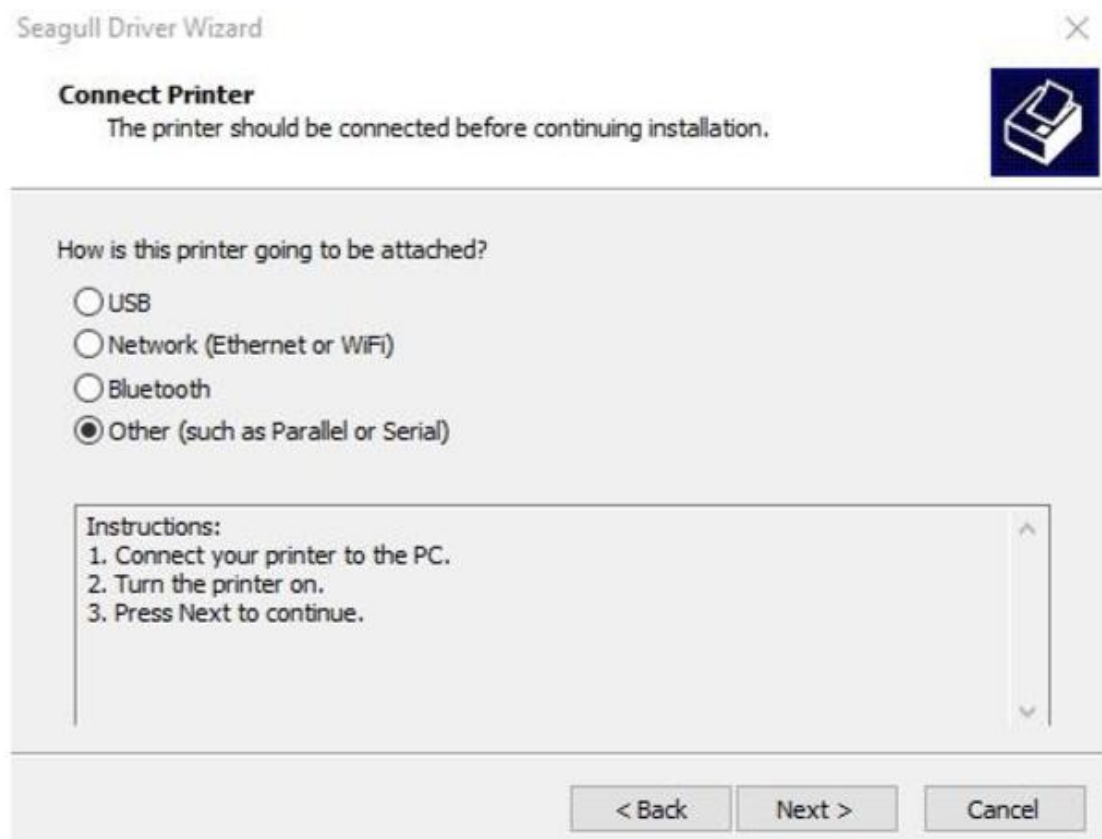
Seagull Driver Wizard

Connect Printer
The printer should be connected before continuing installation.

How is this printer going to be attached?

USB
Network (Ethernet or WiFi)
Bluetooth
Other (such as Parallel or Serial)

Instructions:
1. Connect your printer to the PC.
2. Turn the printer on.
3. Press Next to continue.

< Back
Next >
Cancel